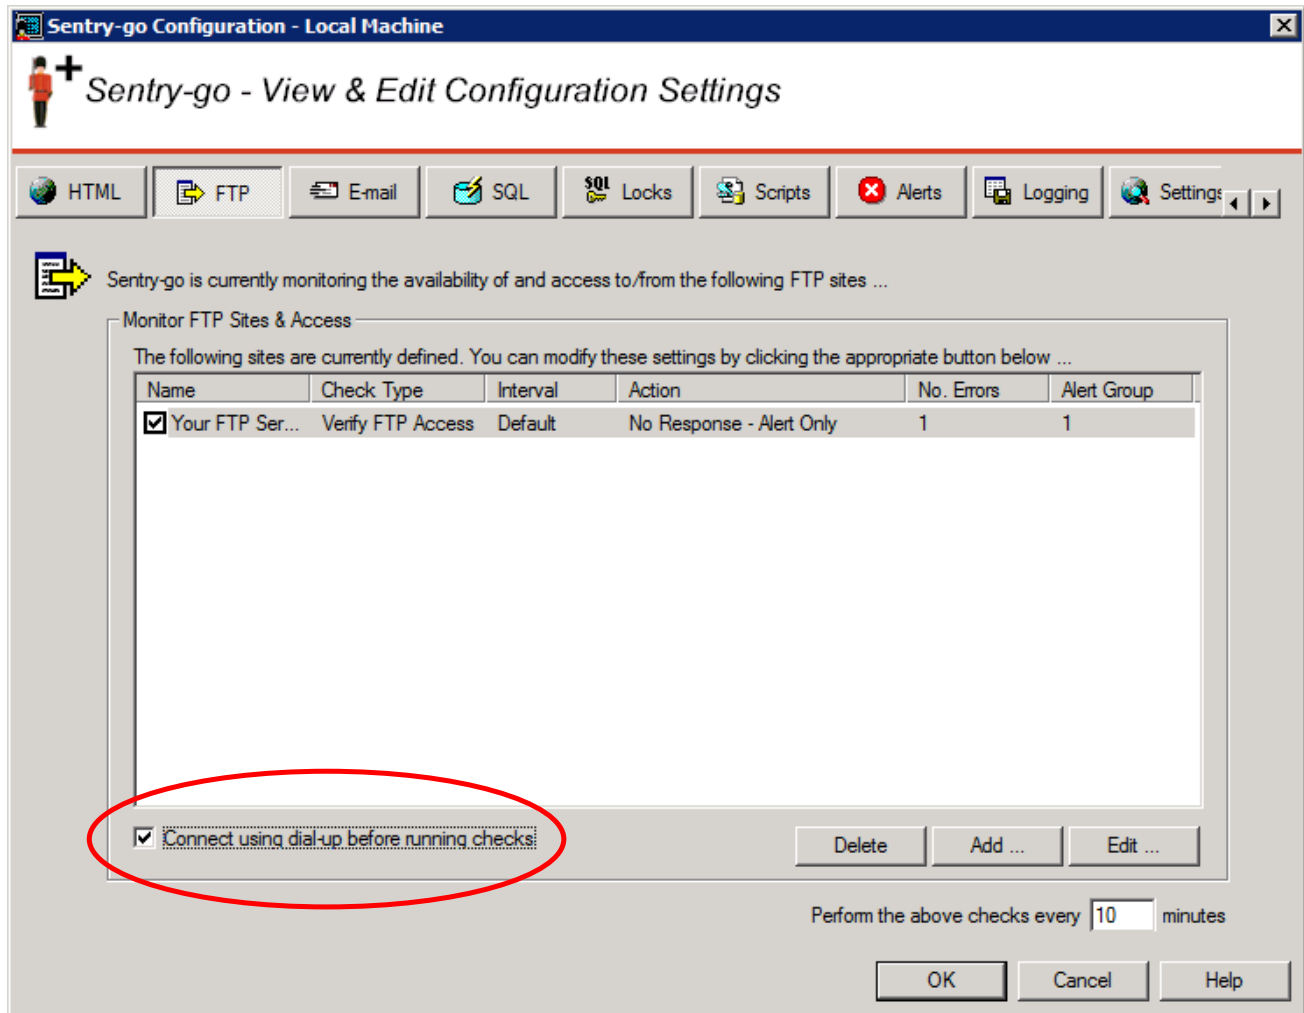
Sentry-go Configuration - Local Machine

Sentry-go - View & Edit Configuration Settings

HTML FTP E-mail SQL Locks Scripts Alerts Logging Settings

Sentry-go is currently monitoring the availability of and access to/from the following FTP sites ...

Monitor FTP Sites & Access

The following sites are currently defined. You can modify these settings by clicking the appropriate button below ...

| Name | Check Type | Interval | Action | No. Errors | Alert Group |
|---|---|---|---|---|---|
| Your FTP Ser... | Verify FTP Access | Default | No Response - Alert Only | 1 | 1 |

Connect using dial-up before running checks

Delete Add ... Edit ...

Perform the above checks every 10 minutes

OK Cancel Help